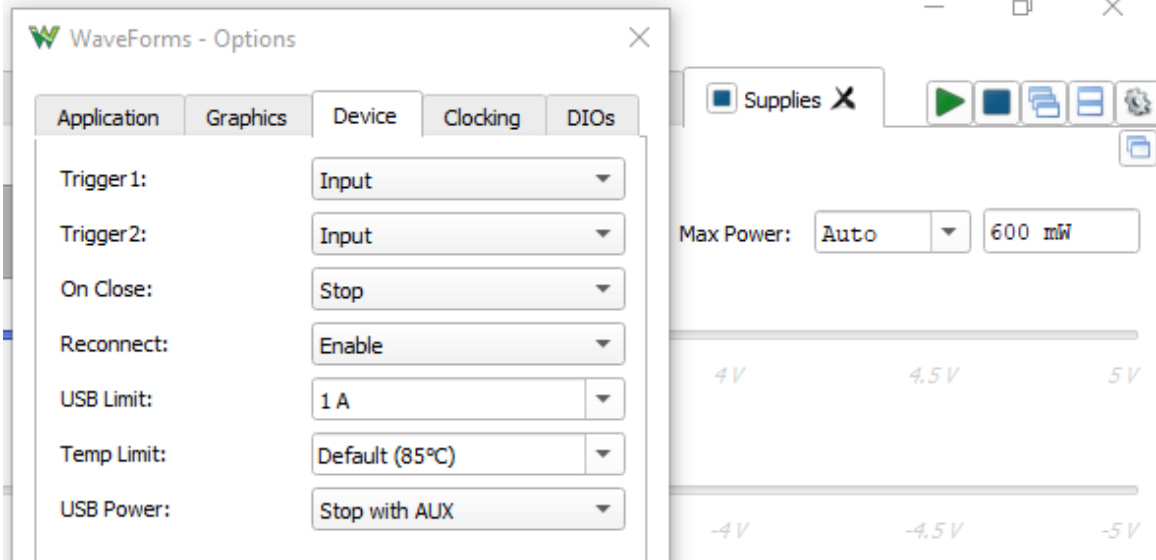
WaveForms - Options

Application | Graphics | Device | Clocking | DIOs

Trigger 1: Input
Trigger 2: Input
On Close: Stop
Reconnect: Enable
USB Limit: 1 A
Temp Limit: Default (85°C)
USB Power: Stop with AUX

Supplies

Max Power: Auto 600 mW

4 V 4.5 V 5 V

-4 V -4.5 V -5 V